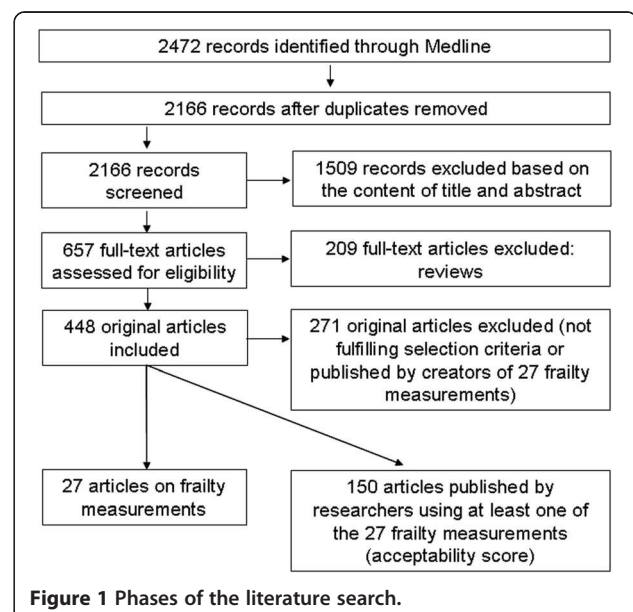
2472 records identified through Medline

2166 records after duplicates removed

2166 records screened

1509 records excluded based on the content of title and abstract

657 full-text articles assessed for eligibility

209 full-text articles excluded: reviews

448 original articles included

271 original articles excluded (not fulfilling selection criteria or published by creators of 27 frailty measurements)

27 articles on frailty measurements

150 articles published by researchers using at least one of the 27 frailty measurements (acceptability score)

**Figure 1** Phases of the literature search.